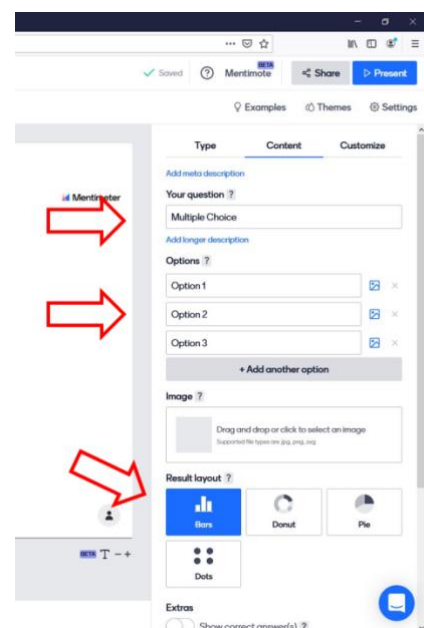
Saved

Mentimote BETA

Share

Present

Examples

Themes

Settings

Mentimeter

Type

Content

Customize

Add meta description

Your question ?

Multiple Choice

Add longer description

Options ?

Option 1

Option 2

Option 3

+ Add another option

Image ?

Drag and drop or click to select an image

Supported file types are jpg, png, svg

Result layout ?

Bars

Donut

Pie

Dots

BETA T − +

Extras

Show correct answer(s) ?